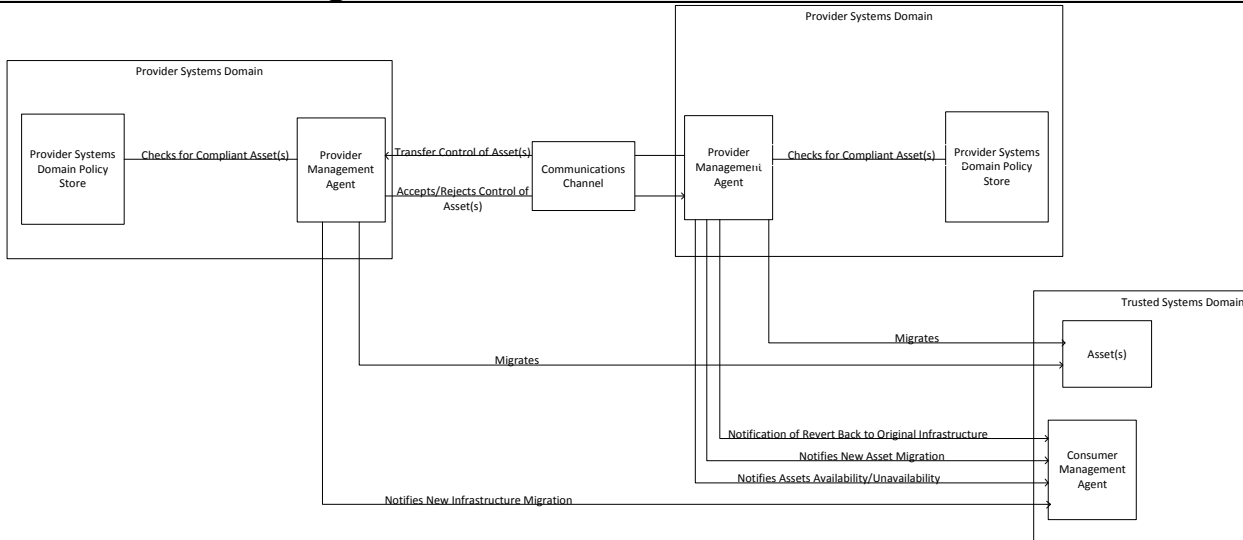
Provider Systems Domain

Provider Systems Domain Policy Store

Checks for Compliant Asset(s)

Provider Management Agent

Transfer Control of Asset(s)

Accepts/Rejects Control of Asset(s)

Communications Channel

Provider Systems Domain

Provider Management Agent

Checks for Compliant Asset(s)

Provider Systems Domain Policy Store

Trusted Systems Domain

Migrates

Asset(s)

Migrates

Notification of Revert Back to Original Infrastructure

Notifies New Asset Migration

Notifies Assets Availability/Unavailability

Consumer Management Agent

Notifies New Infrastructure Migration